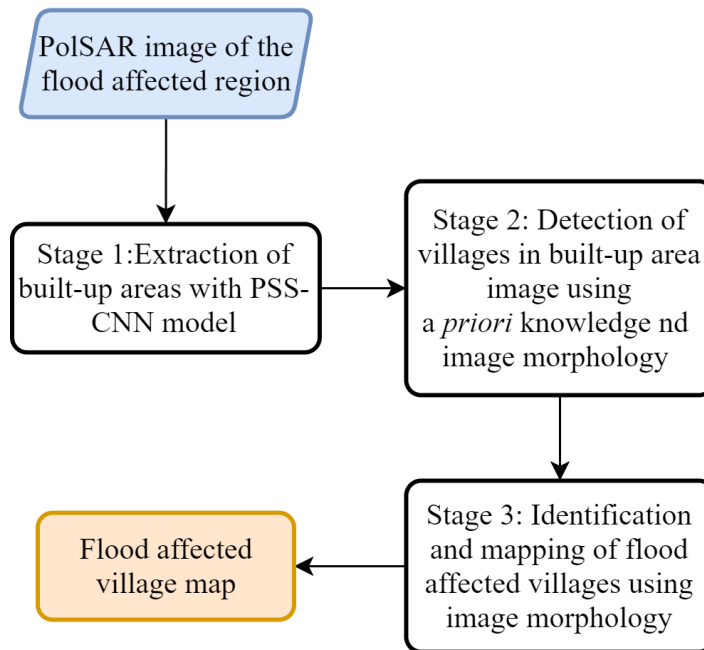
PolSAR image of the flood affected region

Stage 1:Extraction of built-up areas with PSS-CNN model

Stage 2: Detection of villages in built-up area image using a *priori* knowledge nd image morphology

Stage 3: Identification and mapping of flood affected villages using image morphology

Flood affected village map